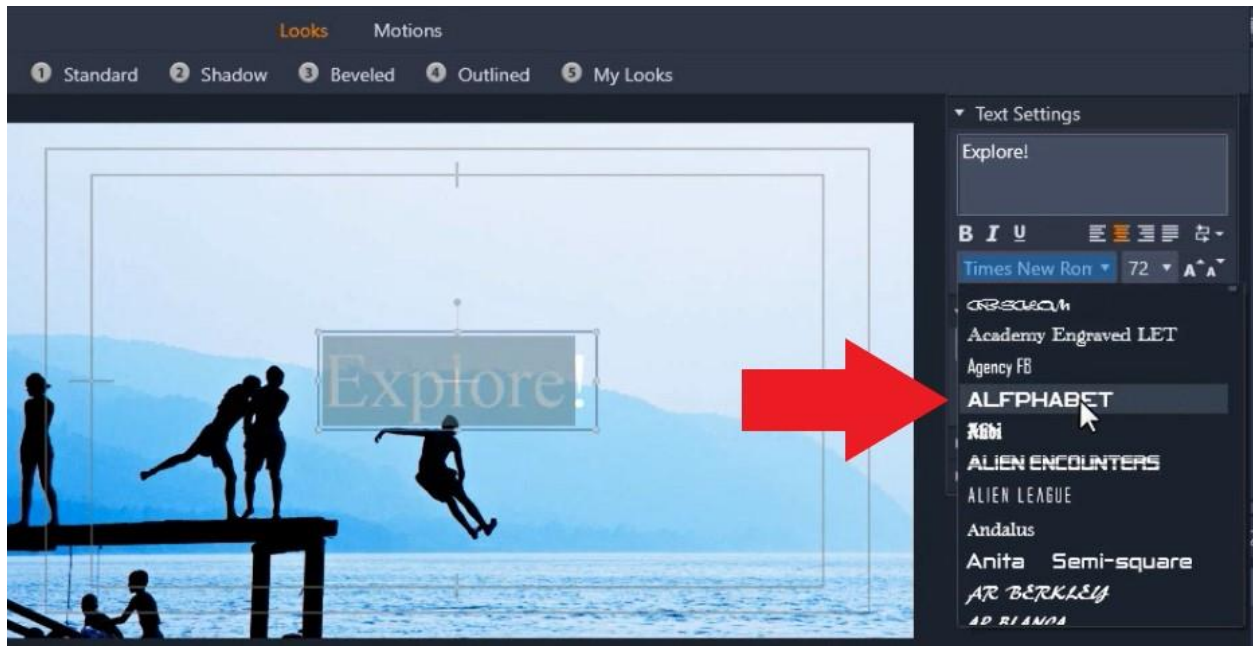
Looks Motions

1 Standard 2 Shadow 3 Beveled 4 Outlined 5 My Looks

Explore!

Text Settings

Explore!

B I U

Times New Ron 72

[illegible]
Academy Engraved LET
Agency FB
ALFPHABET
Aibi
ALIEN ENCOUNTERS
ALIEN LEAGUE
Andalus
Anita Semi-square
AR BERKLEY
AR BLANCA